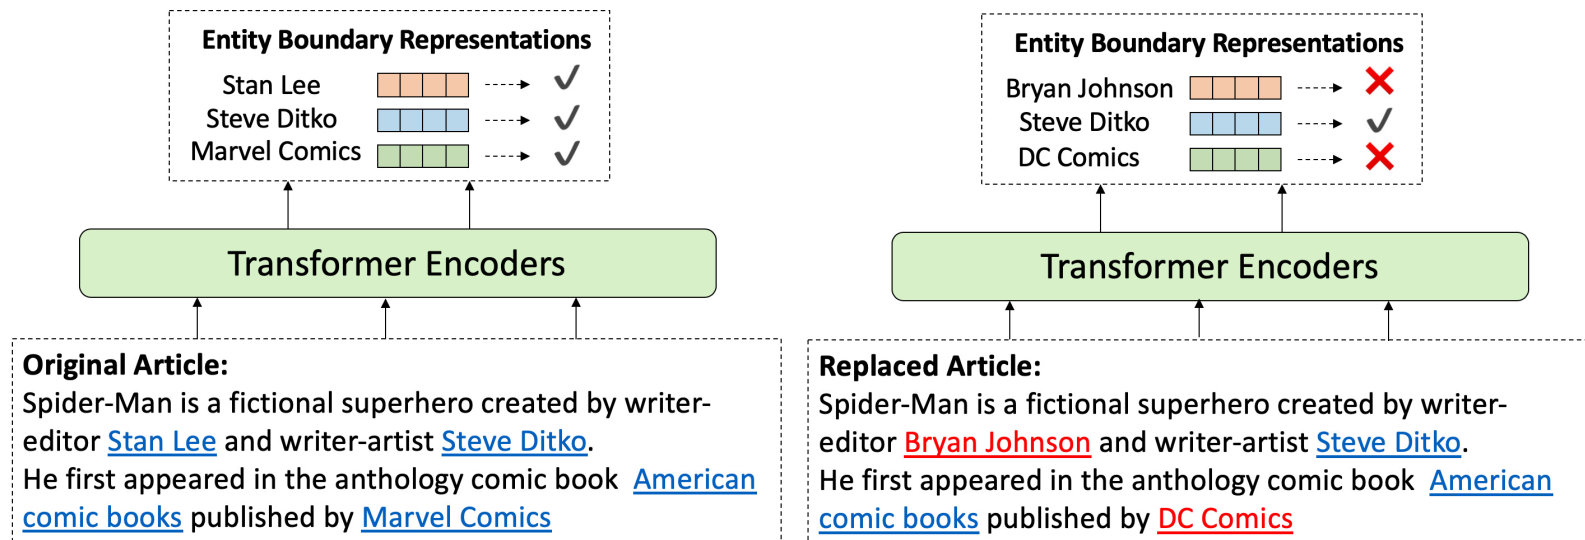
Entity Boundary Representations

Stan Lee ✓
Steve Ditko ✓
Marvel Comics ✓

Transformer Encoders

Original Article:
Spider-Man is a fictional superhero created by writer-editor Stan Lee and writer-artist Steve Ditko.
He first appeared in the anthology comic book American comic books published by Marvel Comics

Entity Boundary Representations

Bryan Johnson ✗
Steve Ditko ✓
DC Comics ✗

Transformer Encoders

Replaced Article:
Spider-Man is a fictional superhero created by writer-editor Bryan Johnson and writer-artist Steve Ditko.
He first appeared in the anthology comic book American comic books published by DC Comics